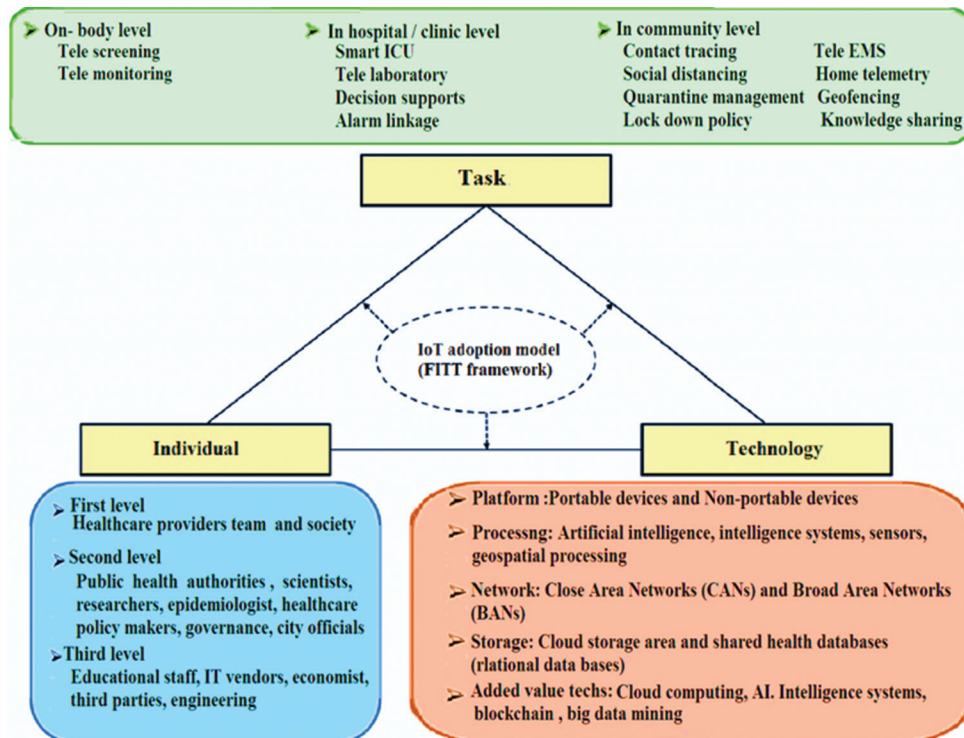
➢ On- body level
Tele screening
Tele monitoring

➢ In hospital / clinic level
Smart ICU
Tele laboratory
Decision supports
Alarm linkage

➢ In community level
Contact tracing
Social distancing
Quarantine management
Lock down policy

Tele EMS
Home telemetry
Geofencing
Knowledge sharing

Task

IoT adoption model (FITT framework)

Individual

Technology

➢ First level
Healthcare providers team and society
➢ Second level
Public health authorities , scientists, researchers, epidemiologist, healthcare policy makers, governance, city officials
➢ Third level
Educational staff, IT vendors, economist, third parties, engineering

➢ Platform :Portable devices and Non-portable devices
➢ Processng: Artificial intelligence, intelligence systems, sensors, geospatial processing
➢ Network: Close Area Networks (CANs) and Broad Area Networks (BANs)
➢ Storage: Cloud storage area and shared health databases (rlational data bases)
➢ Added value techs: Cloud computing, AI. Intelligence systems, blockchain , big data mining